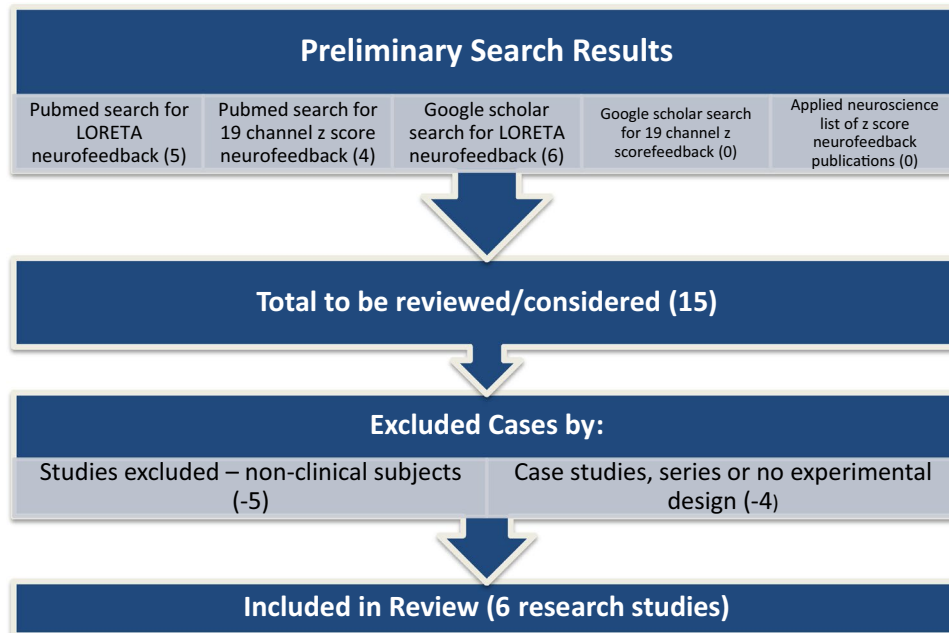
Preliminary Search Results

Pubmed search for LORETA neurofeedback (5)

Pubmed search for 19 channel z score neurofeedback (4)

Google scholar search for LORETA neurofeedback (6)

Google scholar search for 19 channel z scorefeedback (0)

Applied neuroscience list of z score neurofeedback publications (0)

Total to be reviewed/considered (15)

Excluded Cases by:

Studies excluded – non-clinical subjects (-5)

Case studies, series or no experimental design (-4)

Included in Review (6 research studies)